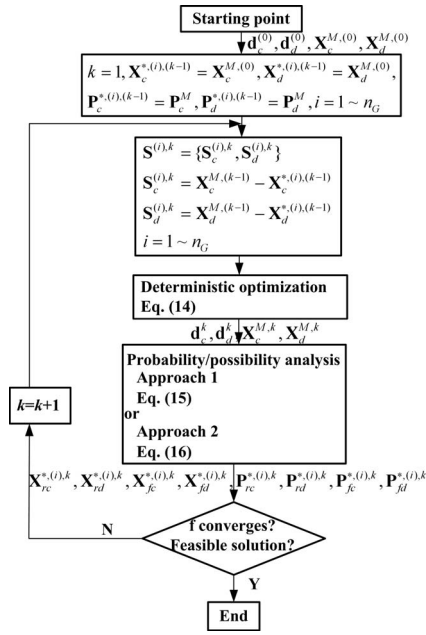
Starting point

$\mathbf{d}_c^{(0)}, \mathbf{d}_d^{(0)}, \mathbf{X}_c^{M,(0)}, \mathbf{X}_d^{M,(0)}$

$k=1, \mathbf{X}_c^{*,(i),(k-1)} = \mathbf{X}_c^{M,(0)}, \mathbf{X}_d^{*,(i),(k-1)} = \mathbf{X}_d^{M,(0)},$
$\mathbf{P}_c^{*,(i),(k-1)} = \mathbf{P}_c^{M}, \mathbf{P}_d^{*,(i),(k-1)} = \mathbf{P}_d^{M}, i = 1 \sim n_G$

$\mathbf{S}^{(i),k} = \{\mathbf{S}_c^{(i),k}, \mathbf{S}_d^{(i),k}\}$
$\mathbf{S}_c^{(i),k} = \mathbf{X}_c^{M,(k-1)} - \mathbf{X}_c^{*,(i),(k-1)}$
$\mathbf{S}_d^{(i),k} = \mathbf{X}_d^{M,(k-1)} - \mathbf{X}_d^{*,(i),(k-1)}$
$i = 1 \sim n_G$

Deterministic optimization
Eq. (14)

$\mathbf{d}_c^{k}, \mathbf{d}_d^{k}, \mathbf{X}_c^{M,k}, \mathbf{X}_d^{M,k}$

Probability/possibility analysis
Approach 1
Eq. (15)
or
Approach 2
Eq. (16)

k=k+1

$\mathbf{X}_{rc}^{*,(i),k}, \mathbf{X}_{rd}^{*,(i),k}, \mathbf{X}_{fc}^{*,(i),k}, \mathbf{X}_{fd}^{*,(i),k}, \mathbf{P}_{rc}^{*,(i),k}, \mathbf{P}_{rd}^{*,(i),k}, \mathbf{P}_{fc}^{*,(i),k}, \mathbf{P}_{fd}^{*,(i),k}$

N

f converges?
Feasible solution?

Y

End